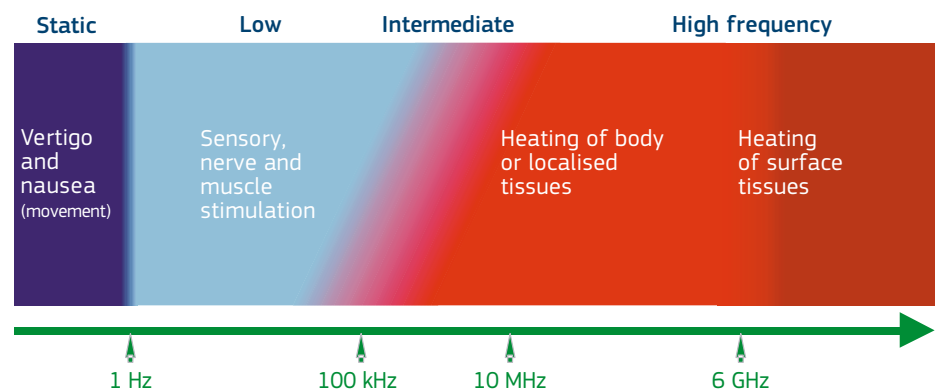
Static Low Intermediate High frequency

Vertigo and nausea (movement)

Sensory, nerve and muscle stimulation

Heating of body or localised tissues

Heating of surface tissues

1 Hz 100 kHz 10 MHz 6 GHz